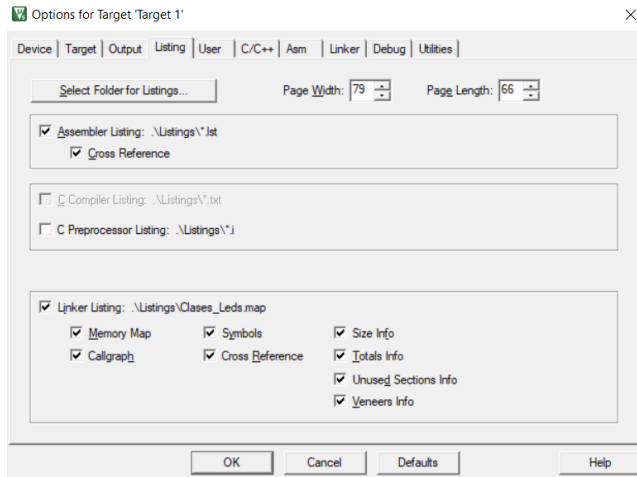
Options for Target 'Target 1'

×

Device | Target | Output | Listing | User | C/C++ | Asm | Linker | Debug | Utilities

Select Folder for Listings...

Page Width: 79

Page Length: 66

☑ Assembler Listing: .\Listings\*.lst

☑ Cross Reference

☐ C Compiler Listing: .\Listings\*.txt

☐ C Preprocessor Listing: .\Listings\*.i

☑ Linker Listing: .\Listings\Clases_Leds.map

☑ Memory Map

☑ Symbols

☑ Size Info

☑ Callgraph

☑ Cross Reference

☑ Totals Info

☑ Unused Sections Info

☑ Veneers Info

OK

Cancel

Defaults

Help